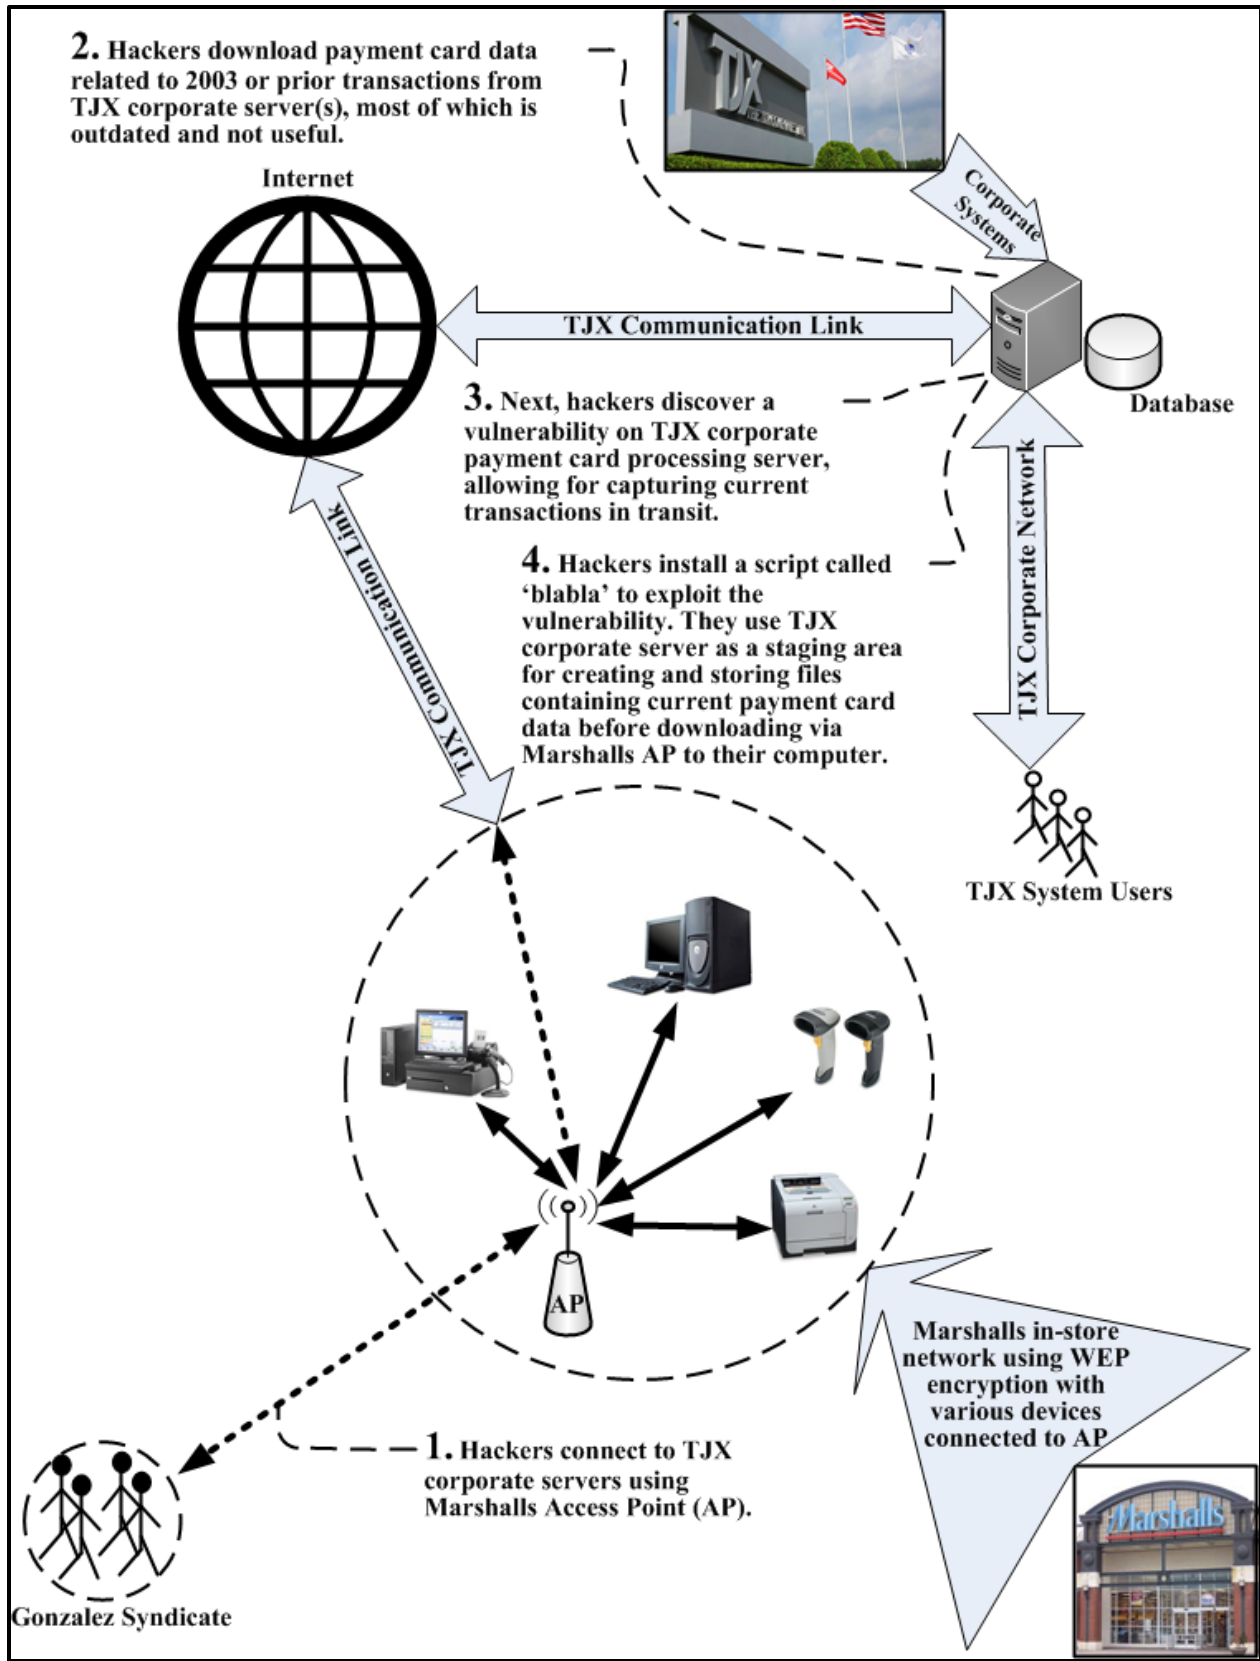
2. Hackers download payment card data related to 2003 or prior transactions from TJX corporate server(s), most of which is outdated and not useful.

TJX

Corporate Systems

Internet

TJX Communication Link

Database

3. Next, hackers discover a vulnerability on TJX corporate payment card processing server, allowing for capturing current transactions in transit.

TJX Corporate Network

4. Hackers install a script called 'blabla' to exploit the vulnerability. They use TJX corporate server as a staging area for creating and storing files containing current payment card data before downloading via Marshalls AP to their computer.

TJX Communication Link

TJX System Users

AP

Marshalls in-store network using WEP encryption with various devices connected to AP

1. Hackers connect to TJX corporate servers using Marshalls Access Point (AP).

Gonzalez Syndicate

Marshalls